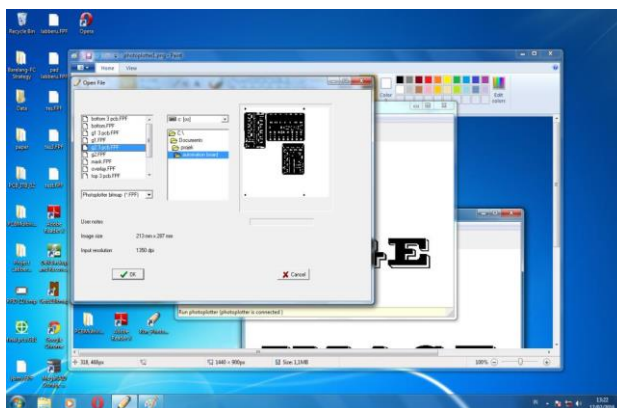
Recycle Bin
Opera
photoplotted.png - Paint
Home
View
Open File
bottom 3 pcb.FPF
bottom.FPF
g1 3 pcb.FPF
g1.FPF
g2 3 pcb.FPF
g2.FPF
mask.FPF
overlap.FPF
top 3 pcb.FPF
c: [os]
C:\
Documents
jpopel
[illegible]
Photoplotter bitmap (*.FPF)
User notes
Image size
213 mm x 207 mm
Input resolution
1350 dpi
OK
Cancel
Run photoplotter (photoplotter is connected)
Color
Edit colors
318, 468px
1440 × 900px
Size: 1,1MB
100%